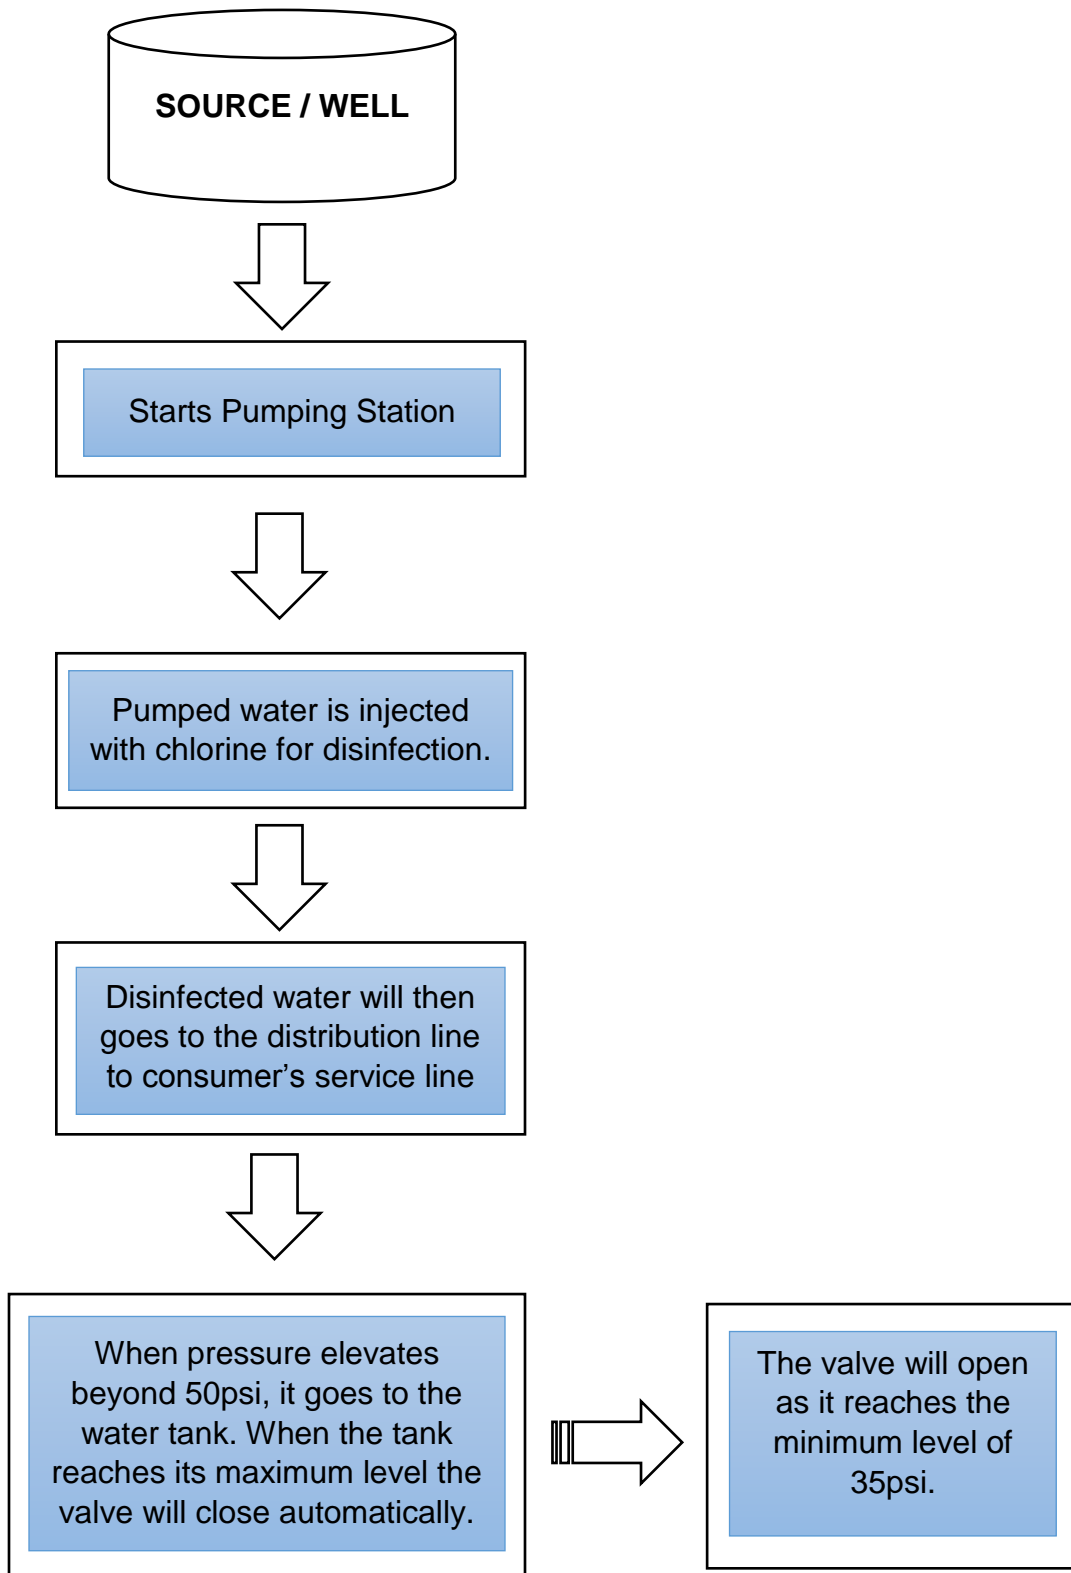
SOURCE / WELL

Starts Pumping Station

Pumped water is injected with chlorine for disinfection.

Disinfected water will then goes to the distribution line to consumer’s service line

When pressure elevates beyond 50psi, it goes to the water tank. When the tank reaches its maximum level the valve will close automatically.

The valve will open as it reaches the minimum level of 35psi.